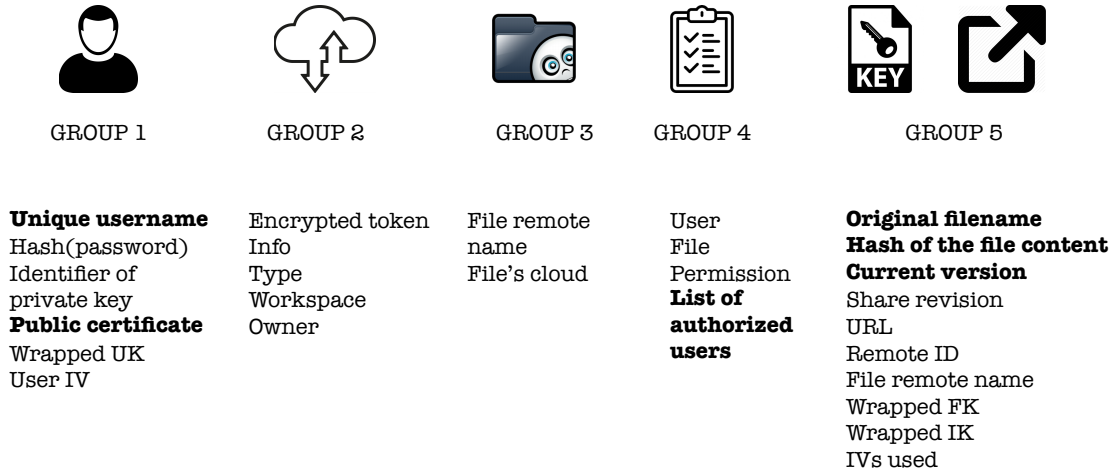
KEY

GROUP 1

Unique username
Hash(password)
Identifier of private key
Public certificate
Wrapped UK
User IV

GROUP 2

Encrypted token
Info
Type
Workspace
Owner

GROUP 3

File remote name
File's cloud

GROUP 4

User
File
Permission
List of authorized users

GROUP 5

Original filename
Hash of the file content
Current version
Share revision
URL
Remote ID
File remote name
Wrapped FK
Wrapped IK
IVs used